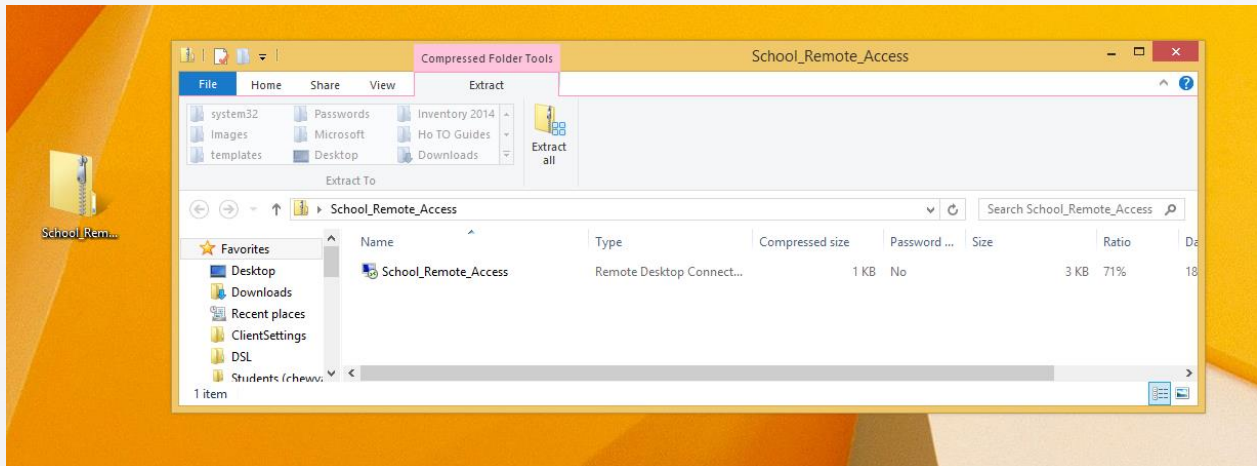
School_Rem...

Compressed Folder Tools

School_Remote_Access

File Home Share View Extract

system32
Images
templates
Passwords
Microsoft
Desktop
Inventory 2014
Ho TO Guides
Downloads
Extract To

Extract all

School_Remote_Access

Search School_Remote_Access

Favorites
Desktop
Downloads
Recent places
ClientSettings
DSL
Students (chewy

| Name | Type | Compressed size | Password ... | Size | Ratio | Da |
|---|---|---|---|---|---|---|
| School_Remote_Access | Remote Desktop Connect... | 1 KB | No | 3 KB | 71% | 18 |

1 item